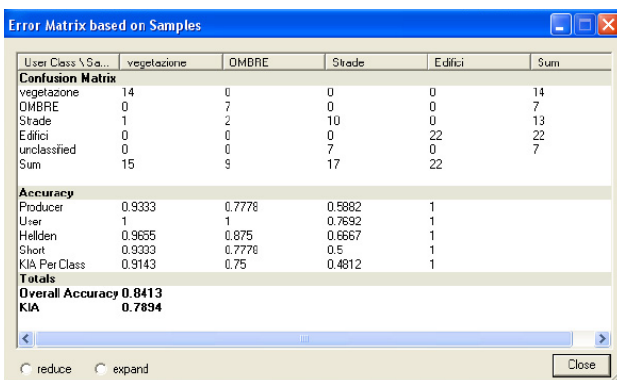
Error Matrix based on Samples

| User Class \ Sa... | vegetazione | OMBRE | Strade | Edifici | Sum |
|---|---|---|---|---|---|
| **Confusion Matrix** | | | | | |
| vegetazone | 14 | 0 | 0 | 0 | 14 |
| OMBRE | 0 | 7 | 0 | 0 | 7 |
| Strade | 1 | 2 | 10 | 0 | 13 |
| Edifici | 0 | 0 | 0 | 22 | 22 |
| unclassified | 0 | 0 | 7 | 0 | 7 |
| Sum | 15 | 9 | 17 | 22 | |
| **Accuracy** | | | | | |
| Producer | 0.9333 | 0.7778 | 0.5882 | 1 | |
| User | 1 | 1 | 0.7692 | 1 | |
| Hellden | 0.9655 | 0.875 | 0.6667 | 1 | |
| Short | 0.9333 | 0.7778 | 0.5 | 1 | |
| KIA Per Class | 0.9143 | 0.75 | 0.4812 | 1 | |
| **Totals** | | | | | |
| **Overall Accuracy** | **0.8413** | | | | |
| **KIA** | **0.7894** | | | | |

reduce expand

Close